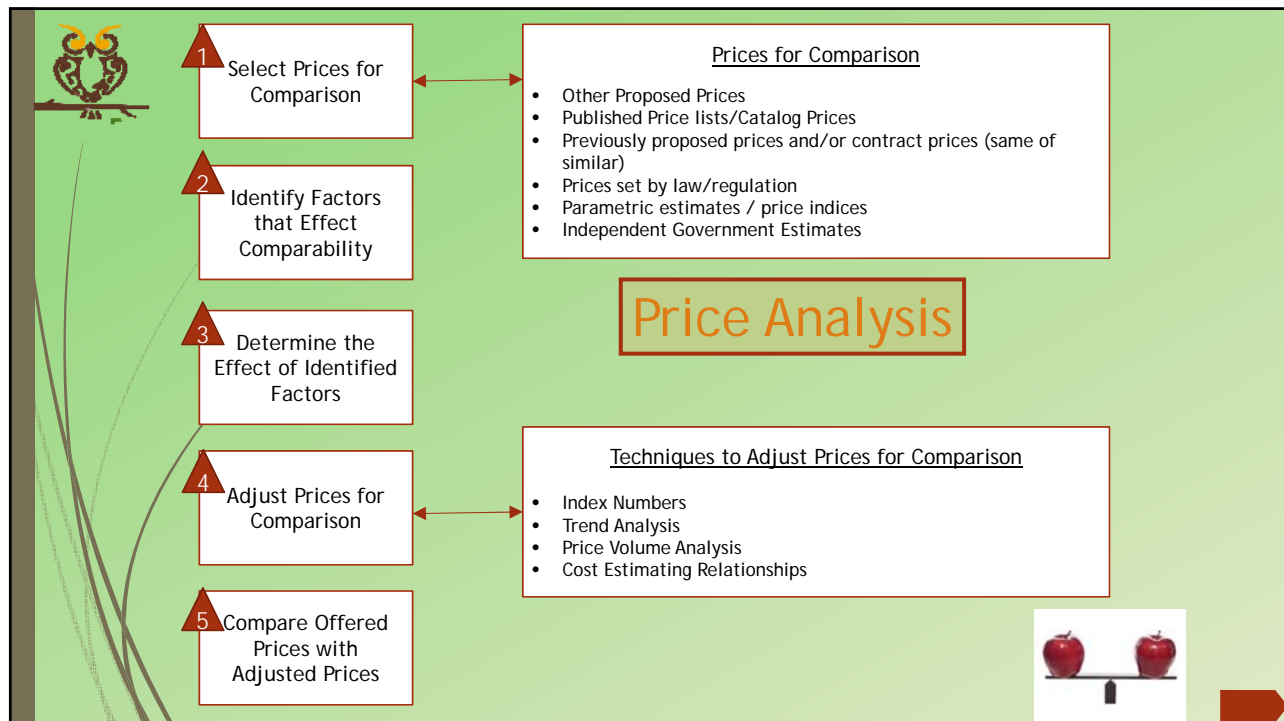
1 Select Prices for Comparison

2 Identify Factors that Effect Comparability

3 Determine the Effect of Identified Factors

4 Adjust Prices for Comparison

5 Compare Offered Prices with Adjusted Prices

Prices for Comparison

- Other Proposed Prices
- Published Price lists/Catalog Prices
- Previously proposed prices and/or contract prices (same of similar)
- Prices set by law/regulation
- Parametric estimates / price indices
- Independent Government Estimates

Price Analysis

Techniques to Adjust Prices for Comparison

- Index Numbers
- Trend Analysis
- Price Volume Analysis
- Cost Estimating Relationships